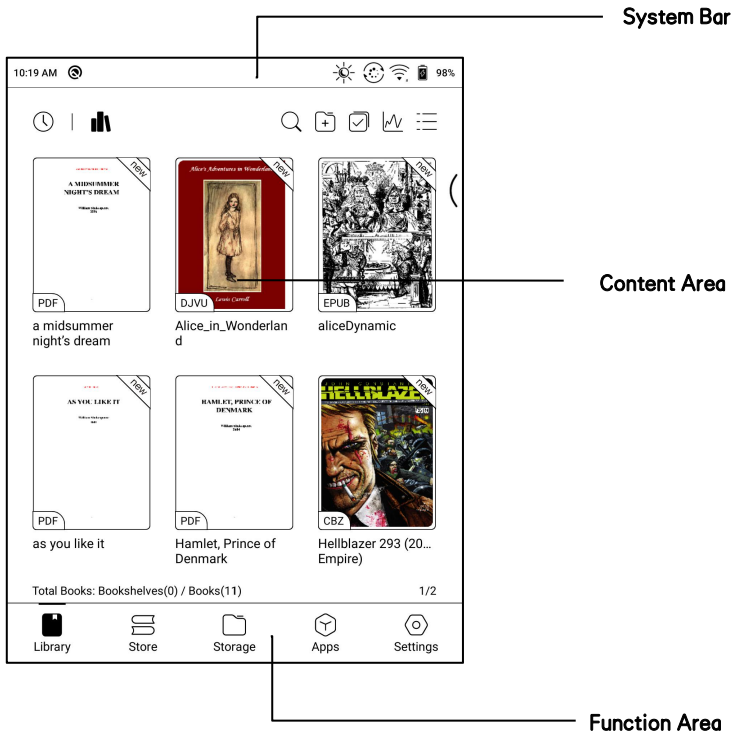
System Bar

10:19 AM

98%

new

A MIDSUMMER NIGHT'S DREAM

PDF

a midsummer night's dream

new

Alice's Adventures in Wonderland

Lewis Carroll

DJVU

Alice_in_Wonderland

new

EPUB

aliceDynamic

Content Area

new

AS YOU LIKE IT

PDF

as you like it

new

HAMLET, PRINCE OF DENMARK

PDF

Hamlet, Prince of Denmark

new

HELLBLAZER

CBZ

Hellblazer 293 (20... Empire)

Total Books: Bookshelves(0) / Books(11)

1/2

Library

Store

Storage

Apps

Settings

Function Area